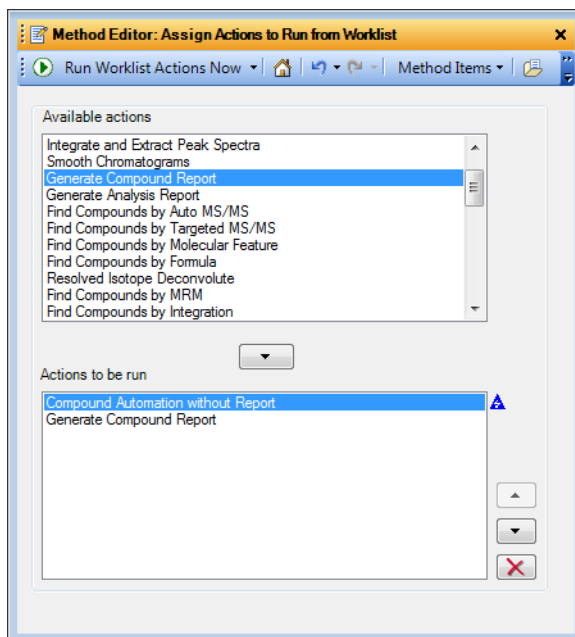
Method Editor: Assign Actions to Run from Worklist

Run Worklist Actions Now

Method Items

Available actions

Integrate and Extract Peak Spectra
Smooth Chromatograms
Generate Compound Report
Generate Analysis Report
Find Compounds by Auto MS/MS
Find Compounds by Targeted MS/MS
Find Compounds by Molecular Feature
Find Compounds by Formula
Resolved Isotope Deconvolute
Find Compounds by MRM
Find Compounds by Integration

Actions to be run

Compound Automation without Report
Generate Compound Report